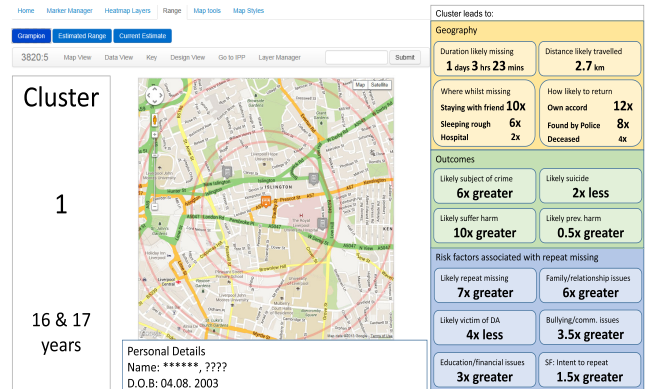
Home Marker Manager Heatmap Layers Range Map tools Map Styles

Grampion Estimated Range Current Estimate

3820:5 Map View Data View Key Design View Go to IPP Layer Manager Submit

Cluster

1

16 & 17 years

Map Satellite

ISLINGTON

Personal Details
Name: ******, ????
D.O.B: 04.08. 2003

Cluster leads to:

Geography

Duration likely missing
1 days 3 hrs 23 mins

Distance likely travelled
2.7 km

Where whilst missing
Staying with friend 10x
Sleeping rough 6x
Hospital 2x

How likely to return
Own accord 12x
Found by Police 8x
Deceased 4x

Outcomes

Likely subject of crime
6x greater

Likely suicide
2x less

Likely suffer harm
10x greater

Likely prev. harm
0.5x greater

Risk factors associated with repeat missing

Likely repeat missing
7x greater

Family/relationship issues
6x greater

Likely victim of DA
4x less

Bullying/comm. issues
3.5x greater

Education/financial issues
3x greater

SF: Intent to repeat
1.5x greater